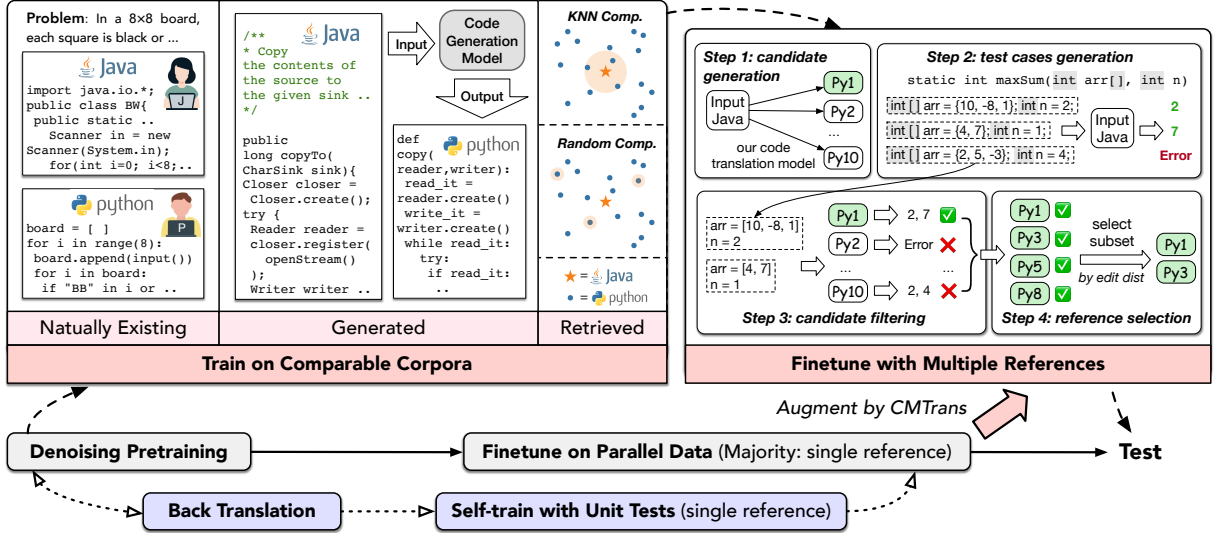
Problem: In a 8×8 board, each square is black or ...

Java

import java.io.*;
public class BW{
 public static ...
  Scanner in = new Scanner(System.in);
  for(int i=0; i<8;..

python

board = [ ]
for i in range(8):
 board.append(input())
 for i in board:
  if "BB" in i or ..

Natually Existing

/**
* Copy
the contents of
the source to
the given sink ..
*/

Java

public
long copyTo(
CharSink sink){
Closer closer =
 Closer.create();
try {
 Reader reader =
 closer.register(
  openStream()
 );
 Writer writer ..

Input

Code Generation Model

Output

def
copy(
reader,writer):
 read_it =
reader.create()
 write_it =
writer.create()
 while read_it:
  try:
   if read_it:
    ..

python

Generated

KNN Comp.

Random Comp.

Java

python

Retrieved

Train on Comparable Corpora

Step 1: candidate generation

Input Java

Py1
Py2
...
Py10

our code translation model

Step 2: test cases generation

static int maxSum(int arr[], int n)

int [] arr = {10, -8, 1}; int n = 2;
int [] arr = {4, 7}; int n = 1;
int [] arr = {2, 5, -3}; int n = 4;

Input Java

2
7
Error

arr = [10, -8, 1]
n = 2

arr = [4, 7]
n = 1

Py1 2, 7
Py2 Error
...
Py10 2, 4

Step 3: candidate filtering

Py1
Py3
Py5
Py8

select subset

by edit dist

Py1
Py3

Step 4: reference selection

Finetune with Multiple References

Augment by CMTrans

Denoising Pretraining

Finetune on Parallel Data (Majority: single reference)

Test

Back Translation

Self-train with Unit Tests (single reference)